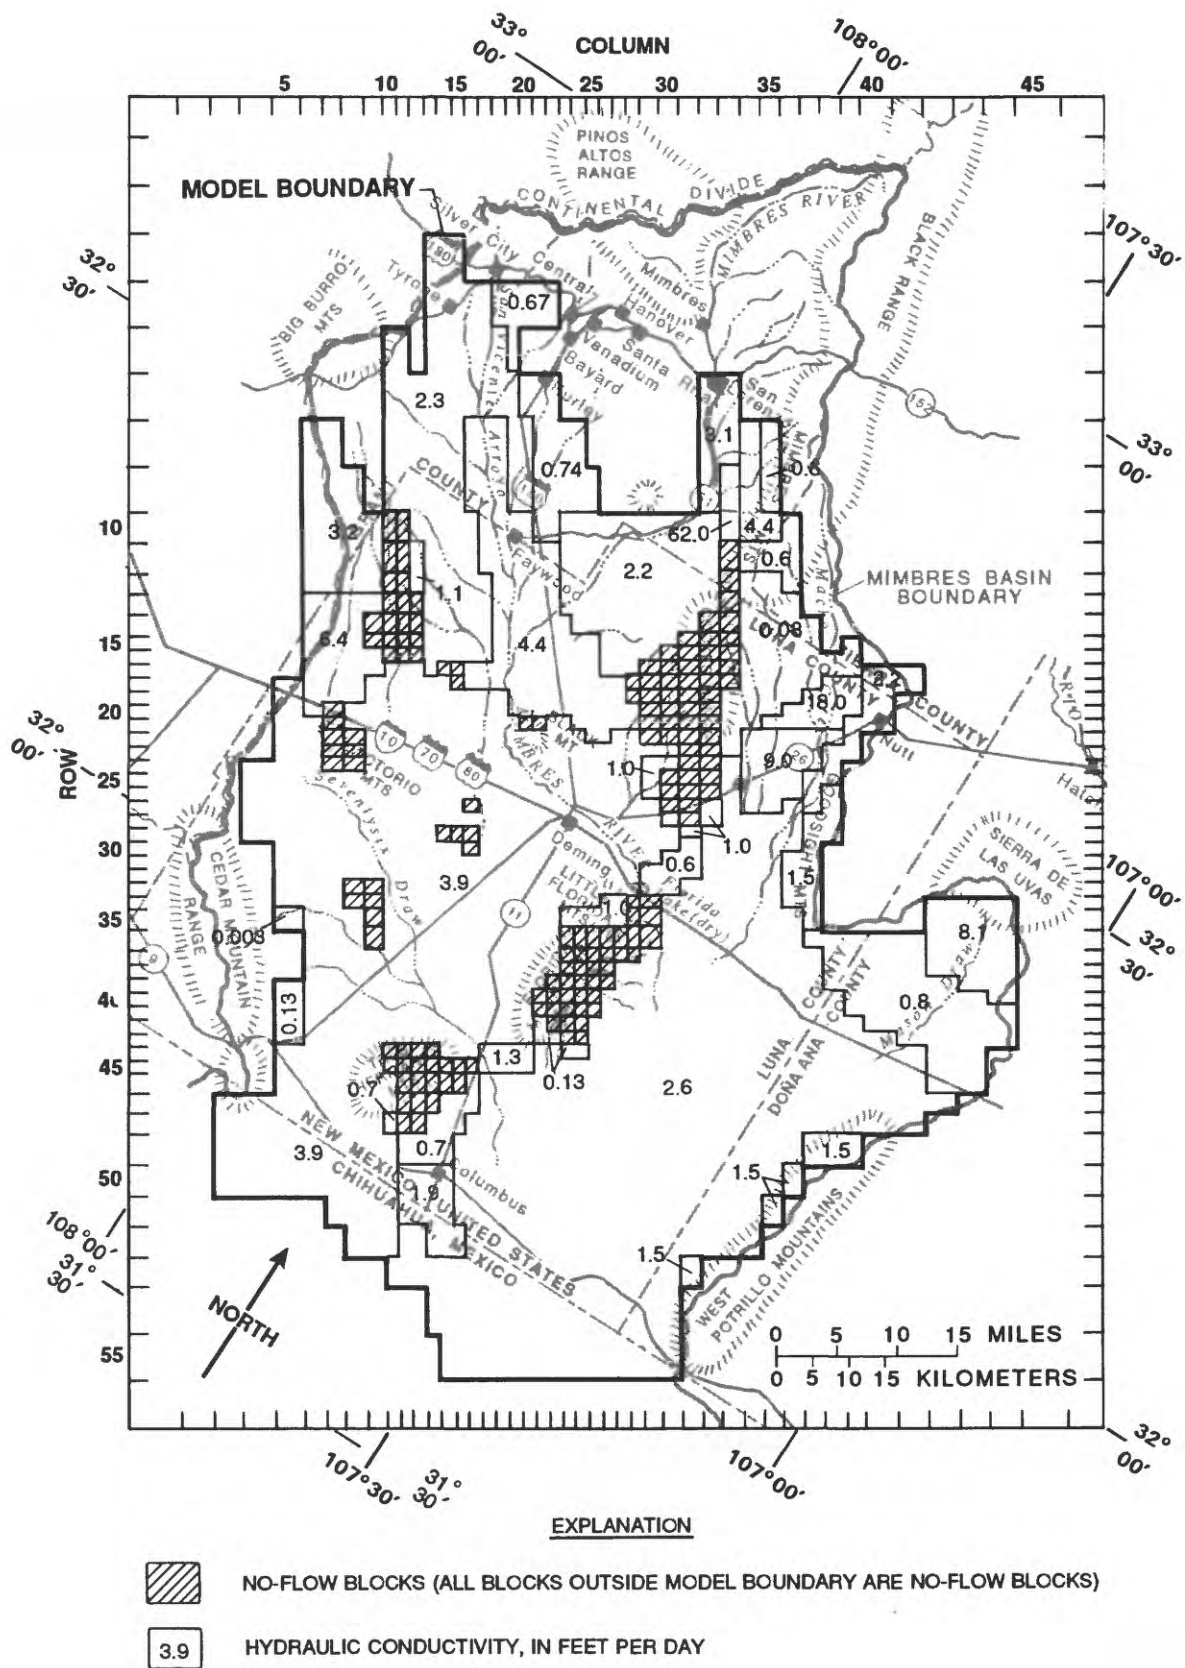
COLUMN

5 10 15 20 25 30 35 40 45

33° 00'

108°00'

107°30'

33° 00'

32° 30'

32° 00'

107°00'

32° 30'

108°00'

31° 30'

107°30'

31° 30'

107°00'

32° 00'

MODEL BOUNDARY

PINOS ALTOS RANGE

CONTINENTAL DIVIDE

MIMBRES RIVER

BLACK RANGE

BIG BURRO MTS

Silver City

Tyrone

Central

Hanover

Mimbres

Santa Rita

Vanadium

Bayard

Hurley

San Lorenzo

COUNTY

Faywood

MIMBRES BASIN BOUNDARY

LUNA COUNTY

COUNTY

Nutt

Hatch

VICTORIO MTS

MIMBRES RIVER

Deming

LITTLE FLORIDA MTS

Florida Lake (dry)

SIERRA DE LAS UVAS

CEDAR MOUNTAIN RANGE

LUNA COUNTY

DONA ANA COUNTY

Columbus

NEW MEXICO UNITED STATES

CHIHUAHUA, MEXICO

WEST POTRILLO MOUNTAINS

NORTH

ROW

10 15 20 25 30 35 40 45 50 55

0.67 2.3 0.74 3.1 0.6 62.0 4.4 0.6 2.2 3.2 1.1 6.4 4.4 0.08 2.2 18.0 1.0 9.0 1.0 0.6 1.5 3.9 1.0 0.008 8.1 0.13 0.8 1.3 0.13 2.6 0.7 0.7 3.9 1.9 1.5 1.5 1.5

0 5 10 15 MILES

0 5 10 15 KILOMETERS

EXPLANATION

NO-FLOW BLOCKS (ALL BLOCKS OUTSIDE MODEL BOUNDARY ARE NO-FLOW BLOCKS)

3.9 HYDRAULIC CONDUCTIVITY, IN FEET PER DAY